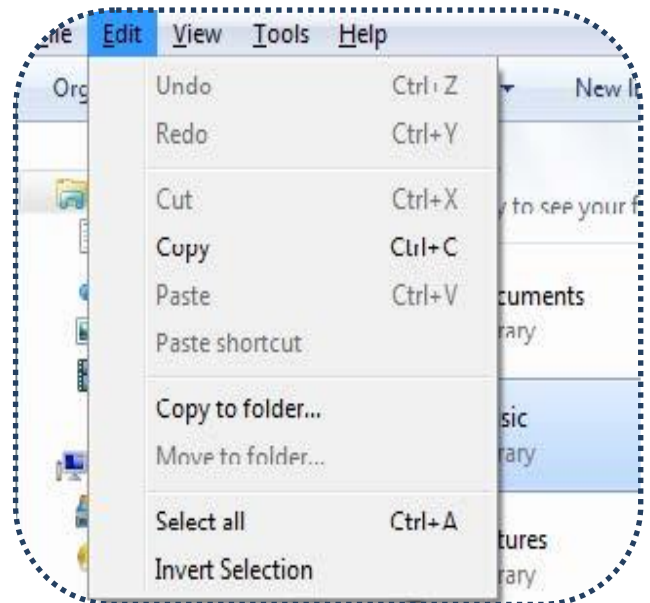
ile Edit View Tools Help

Org

Undo Ctrl+Z
Redo Ctrl+Y

Cut Ctrl+X
Copy Ctrl+C
Paste Ctrl+V
Paste shortcut

Copy to folder...
Move to folder...

Select all Ctrl+A
Invert Selection

New It

y to see your f

cuments
rary

sic
rary

tures
rary